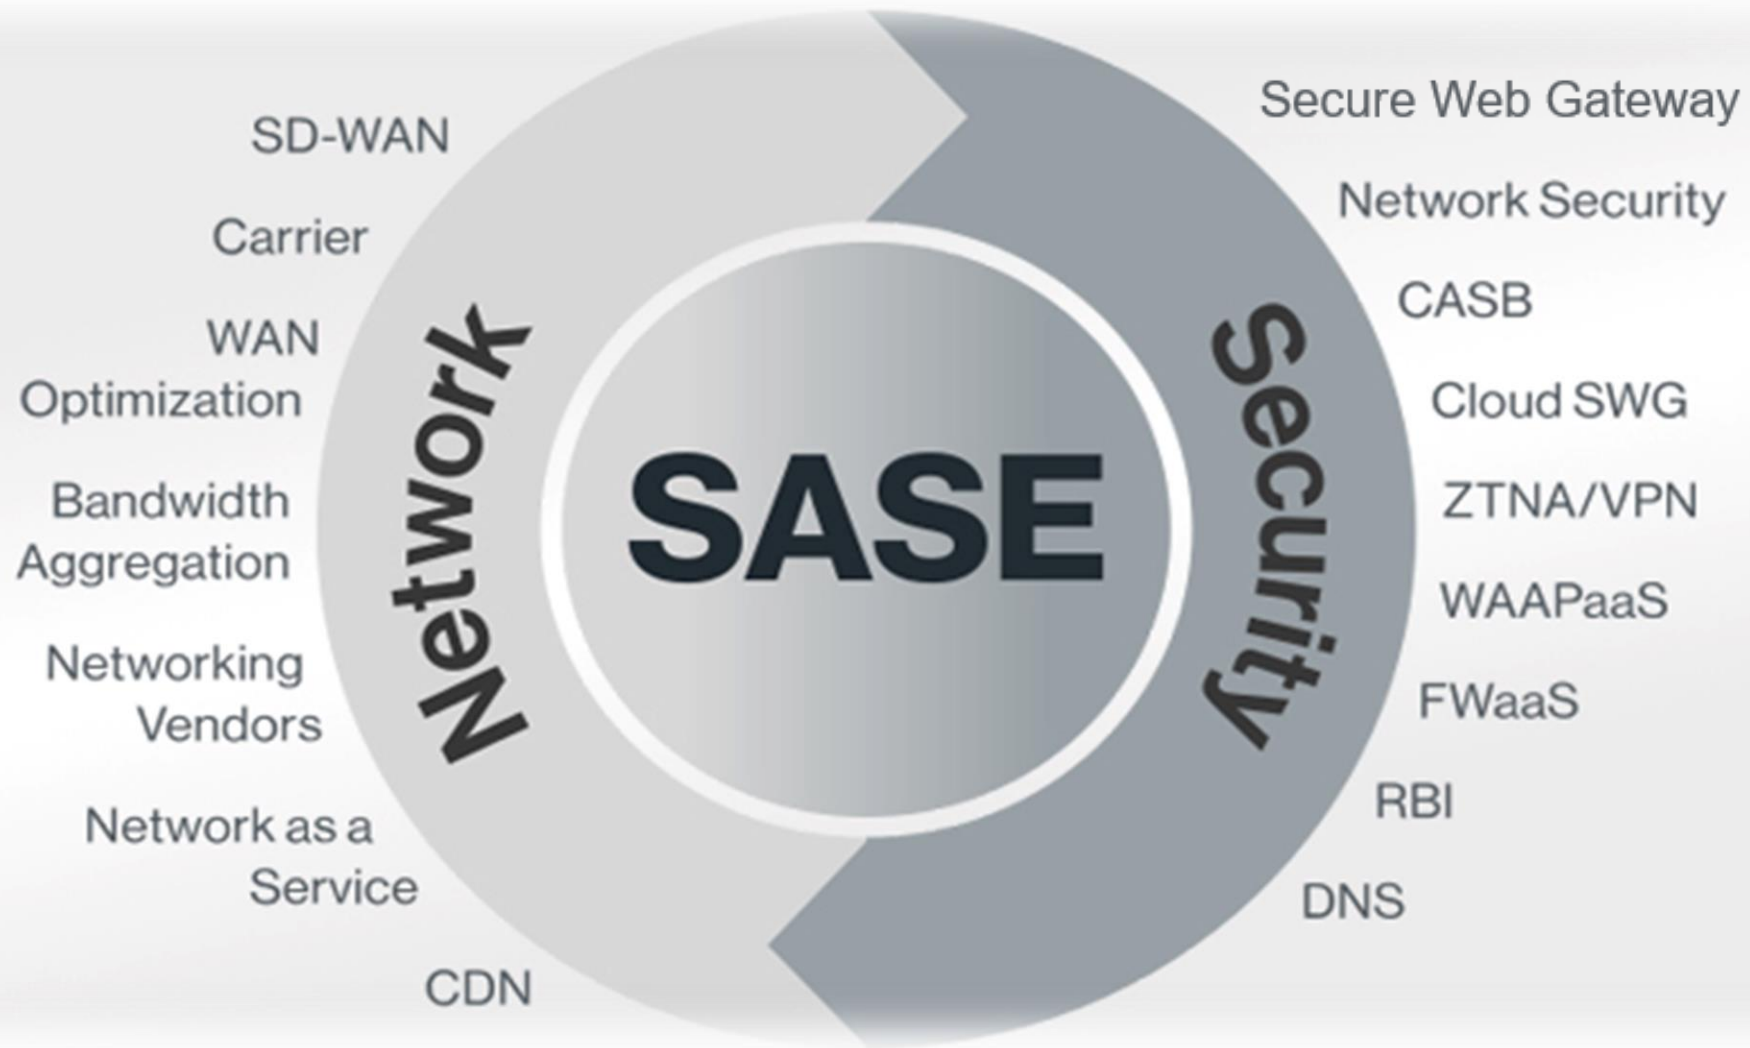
SD-WAN

Carrier

WAN Optimization

Bandwidth Aggregation

Networking Vendors

Network as a Service

CDN

Network

SASE

Security

Secure Web Gateway

Network Security

CASB

Cloud SWG

ZTNA/VPN

WAAPaaS

FWaaS

RBI

DNS